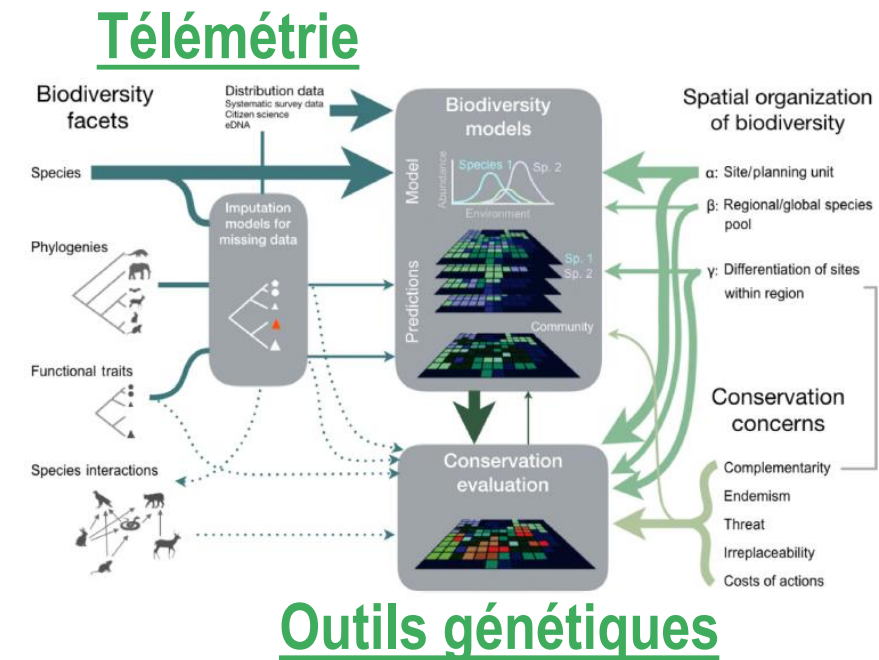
Télémétrie

Biodiversity facets

Distribution data
Systematic survey data
Citizen science
eDNA

Biodiversity models

Spatial organization of biodiversity

Species

Model
Species 1
Sp. 2
Abundance
Environment

α: Site/planning unit

β: Regional/global species pool

γ: Differentiation of sites within region

Imputation models for missing data

Phylogenies

Predictions
Sp. 1
Sp. 2

Community

Functional traits

Conservation concerns

Species interactions

Conservation evaluation

Complementarity
Endemism
Threat
Irreplaceability
Costs of actions

Outils génétiques